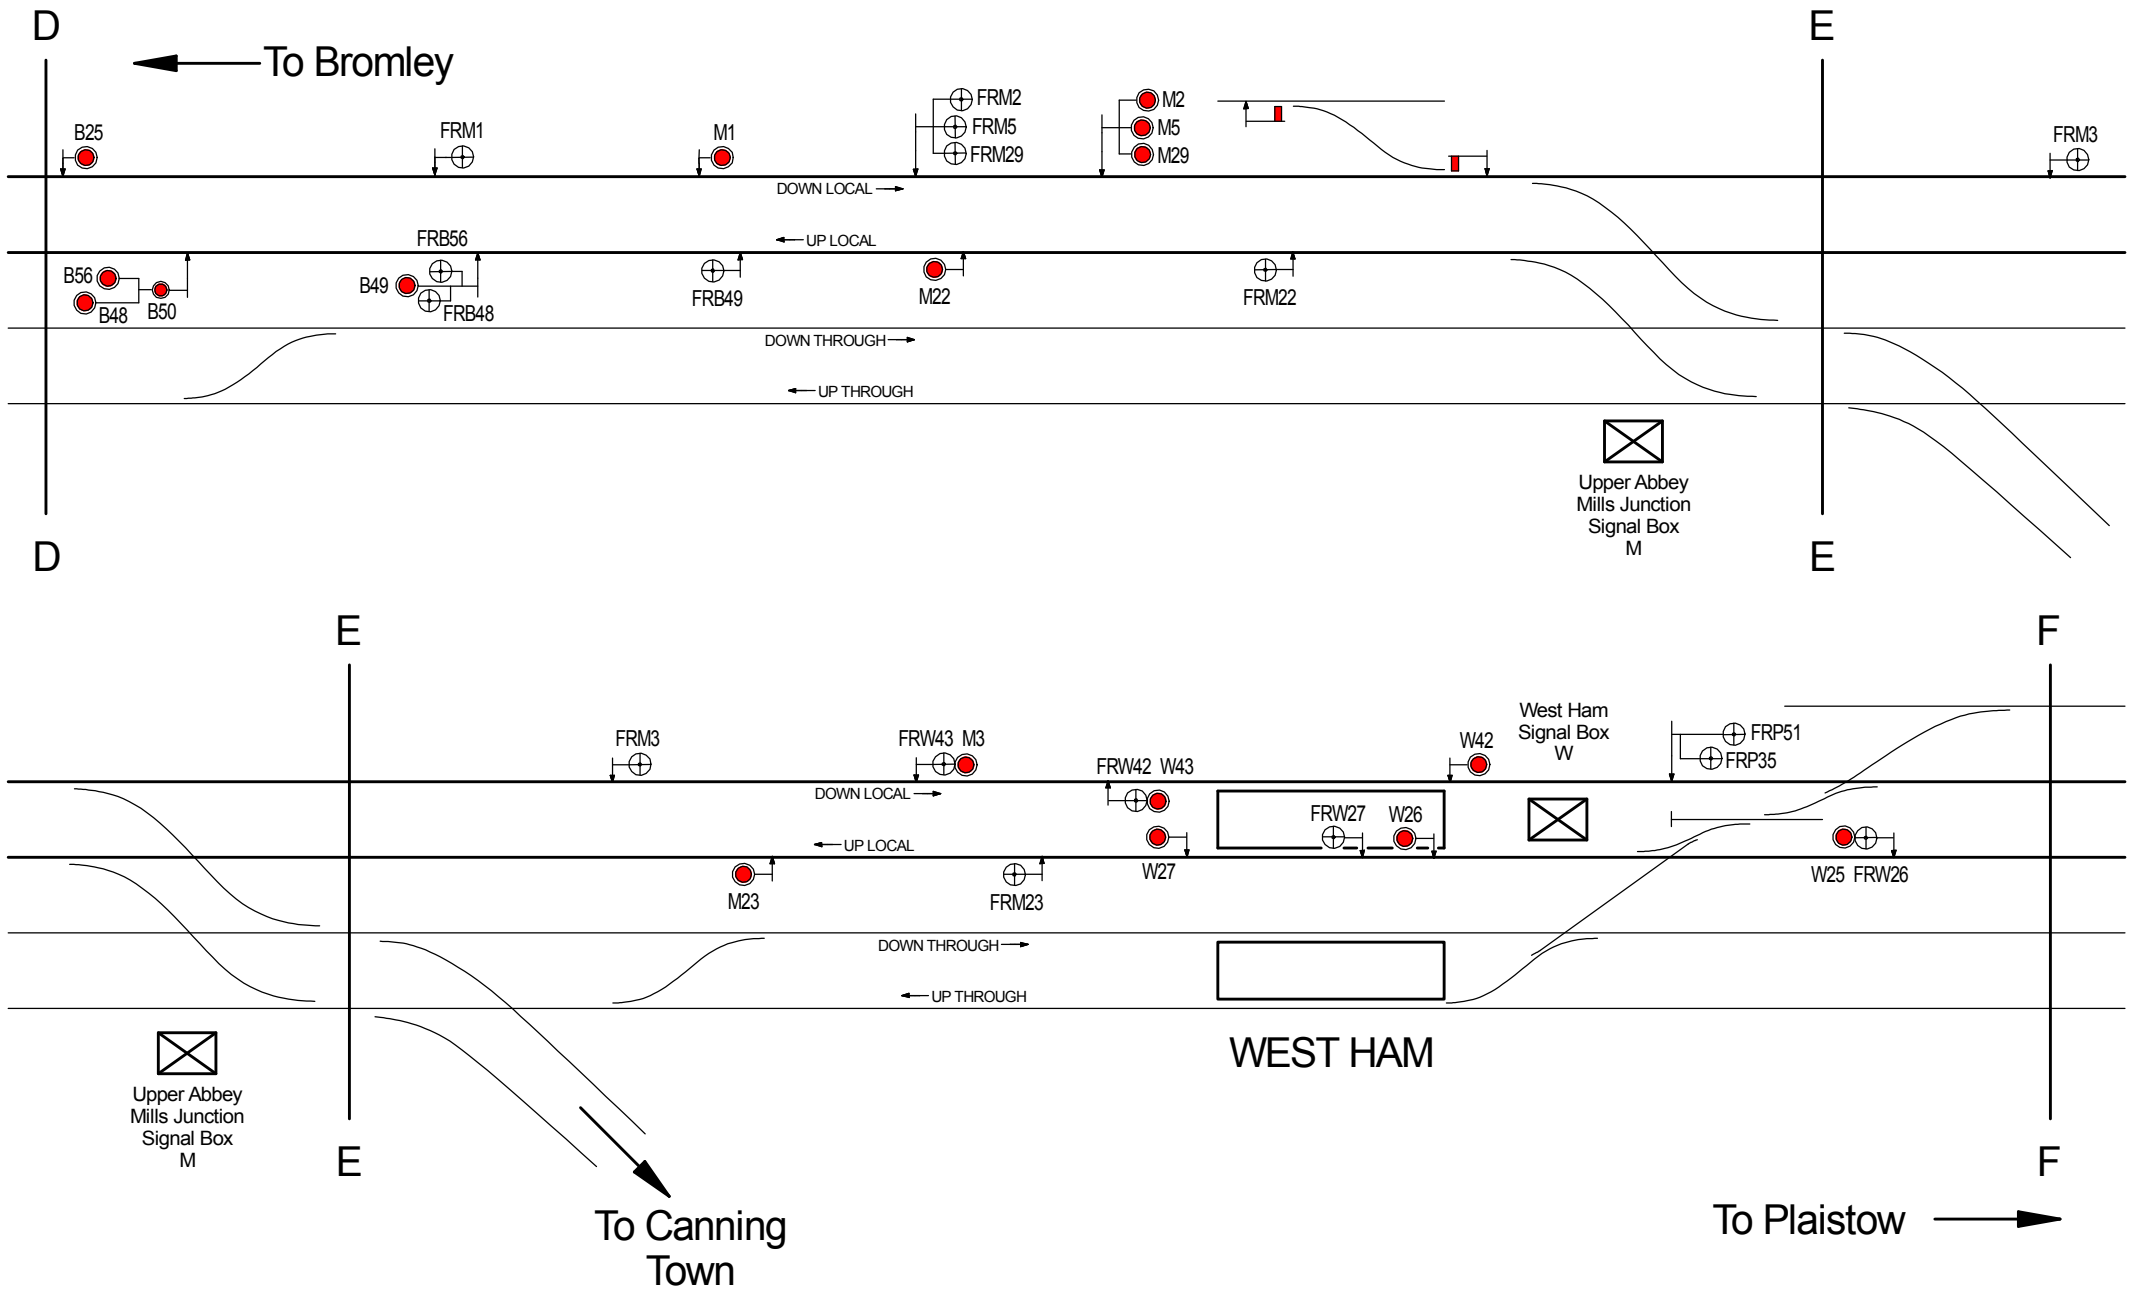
D

To Bromley

E

B25

FRM1

M1

FRM2
FRM5
FRM29

M2
M5
M29

FRM3

DOWN LOCAL

UP LOCAL

FRB56

B56
B48
B50

B49
FRB48

FRB49

M22

FRM22

DOWN THROUGH

UP THROUGH

Upper Abbey Mills Junction Signal Box M

D

E

E

F

FRM3

FRW43 M3

FRW42 W43

W42

West Ham Signal Box W

FRP51
FRP35

DOWN LOCAL

FRW27

W26

UP LOCAL

W27

W25 FRW26

M23

FRM23

DOWN THROUGH

UP THROUGH

WEST HAM

Upper Abbey Mills Junction Signal Box M

E

F

To Canning Town

To Plaistow